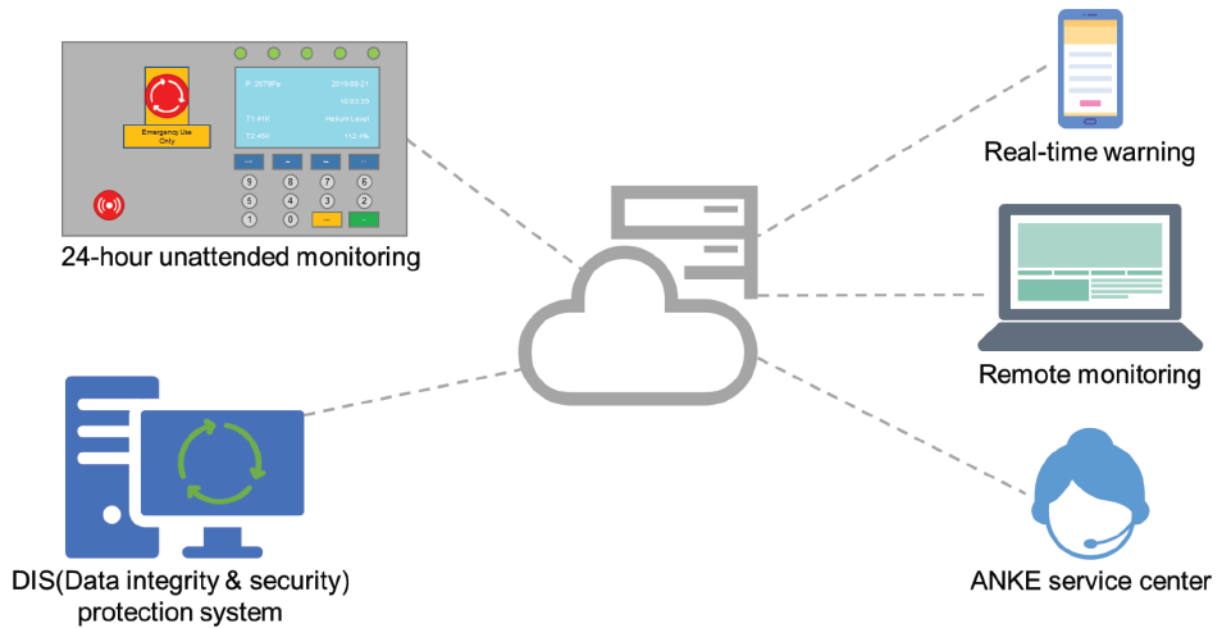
Emergency Use Only

P: 2579Pa
2019-08-21
10:03:36
T1: 41K
Helium Level
T2: 45K
112.4%

9 8 7 6
5 4 3 2
1 0

24-hour unattended monitoring

Real-time warning

Remote monitoring

DIS(Data integrity & security) protection system

ANKE service center